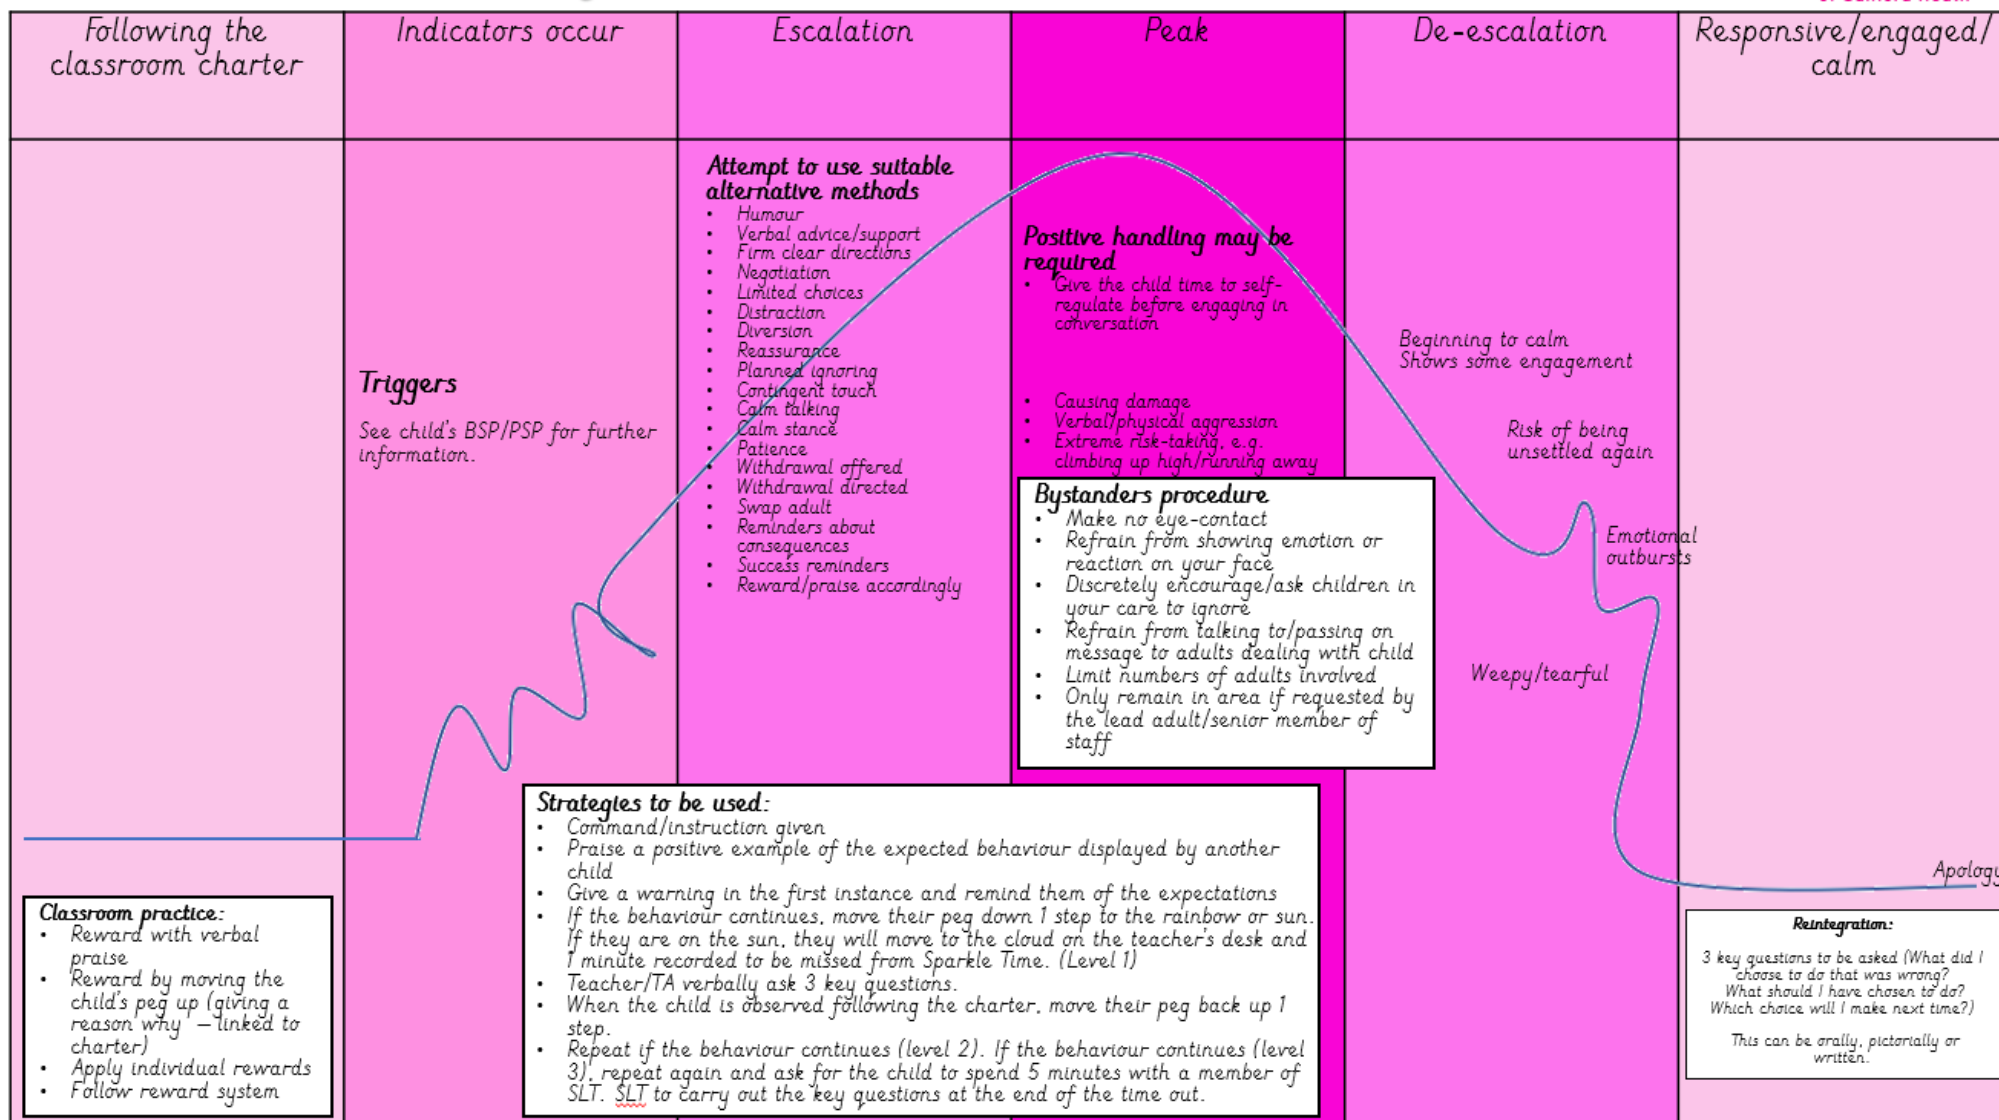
| Following the classroom charter | Indicators occur | Escalation | Peak | De-escalation | Responsive/engaged/ calm |
|---|---|---|---|---|---|

Triggers

See child's BSP/PSP for further information.

Attempt to use suitable alternative methods
- Humour
- Verbal advice/support
- Firm clear directions
- Negotiation
- Limited choices
- Distraction
- Diversion
- Reassurance
- Planned ignoring
- Contingent touch
- Calm talking
- Calm stance
- Patience
- Withdrawal offered
- Withdrawal directed
- Swap adult
- Reminders about consequences
- Success reminders
- Reward/praise accordingly

Positive handling may be required
- Give the child time to self-regulate before engaging in conversation

- Causing damage
- Verbal/physical aggression
- Extreme risk-taking, e.g. climbing up high/running away

Bystanders procedure
- Make no eye-contact
- Refrain from showing emotion or reaction on your face
- Discretely encourage/ask children in your care to ignore
- Refrain from talking to/passing on message to adults dealing with child
- Limit numbers of adults involved
- Only remain in area if requested by the lead adult/senior member of staff

Beginning to calm
Shows some engagement

Risk of being unsettled again

Emotional outbursts

Weepy/tearful

Apology

Classroom practice:
- Reward with verbal praise
- Reward by moving the child's peg up (giving a reason why – linked to charter)
- Apply individual rewards
- Follow reward system

Strategies to be used:
- Command/instruction given
- Praise a positive example of the expected behaviour displayed by another child
- Give a warning in the first instance and remind them of the expectations
- If the behaviour continues, move their peg down 1 step to the rainbow or sun. If they are on the sun, they will move to the cloud on the teacher's desk and 1 minute recorded to be missed from Sparkle Time. (Level 1)
- Teacher/TA verbally ask 3 key questions.
- When the child is observed following the charter, move their peg back up 1 step.
- Repeat if the behaviour continues (level 2). If the behaviour continues (level 3), repeat again and ask for the child to spend 5 minutes with a member of SLT. SLT to carry out the key questions at the end of the time out.

Reintegration:

3 key questions to be asked (What did I choose to do that was wrong? What should I have chosen to do? Which choice will I make next time?)

This can be orally, pictorially or written.